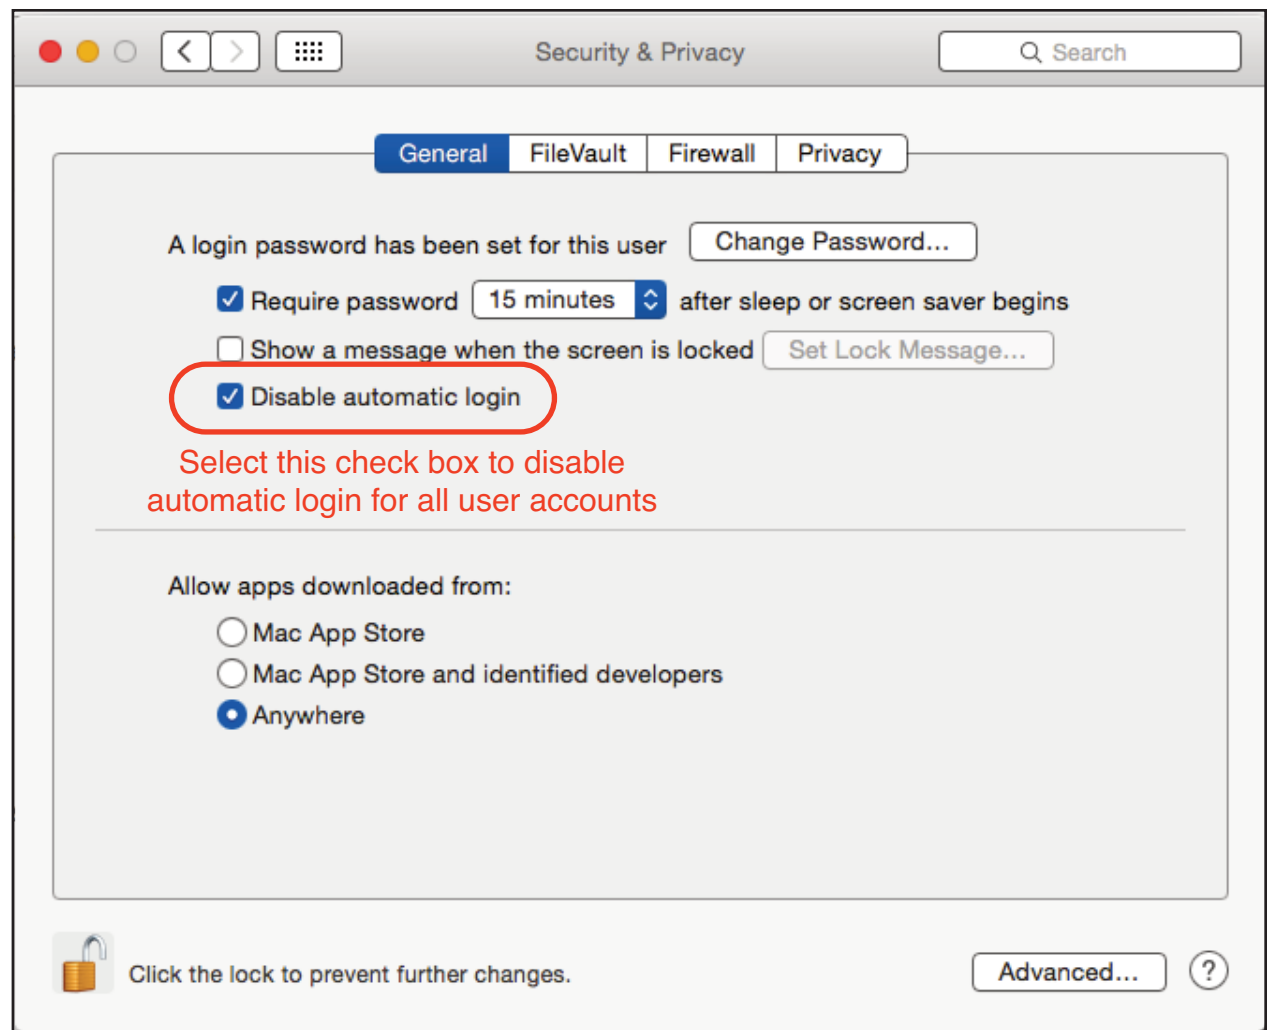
Security & Privacy

Search

General FileVault Firewall Privacy

A login password has been set for this user Change Password...

Require password 15 minutes after sleep or screen saver begins

Show a message when the screen is locked Set Lock Message...

Disable automatic login

Select this check box to disable automatic login for all user accounts

Allow apps downloaded from:

Mac App Store

Mac App Store and identified developers

Anywhere

Click the lock to prevent further changes.

Advanced...

?